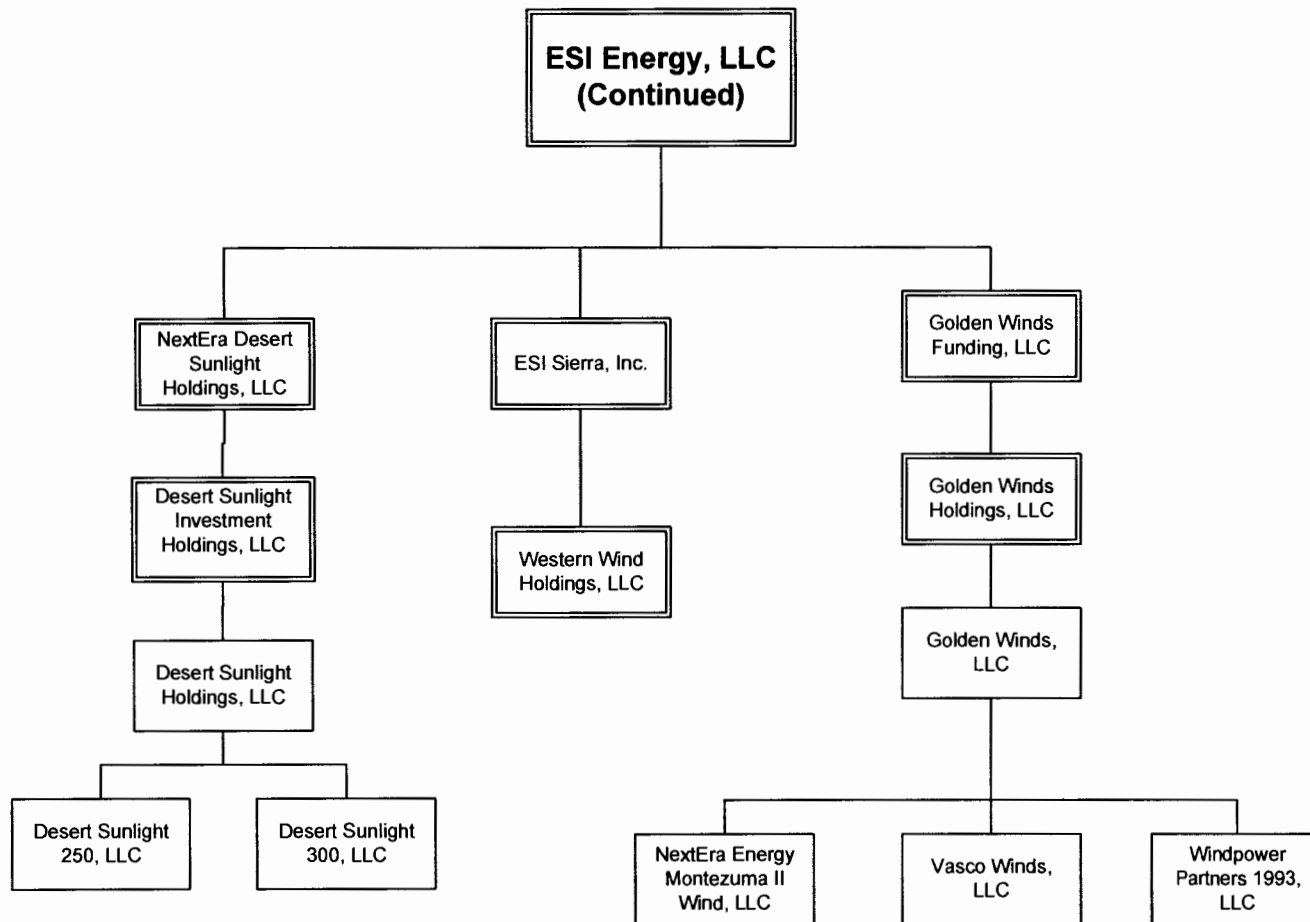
ESI Energy, LLC (Continued)

NextEra Desert Sunlight Holdings, LLC

Desert Sunlight Investment Holdings, LLC

Desert Sunlight Holdings, LLC

Desert Sunlight 250, LLC

Desert Sunlight 300, LLC

ESI Sierra, Inc.

Western Wind Holdings, LLC

Golden Winds Funding, LLC

Golden Winds Holdings, LLC

Golden Winds, LLC

NextEra Energy Montezuma II Wind, LLC

Vasco Winds, LLC

Windpower Partners 1993, LLC